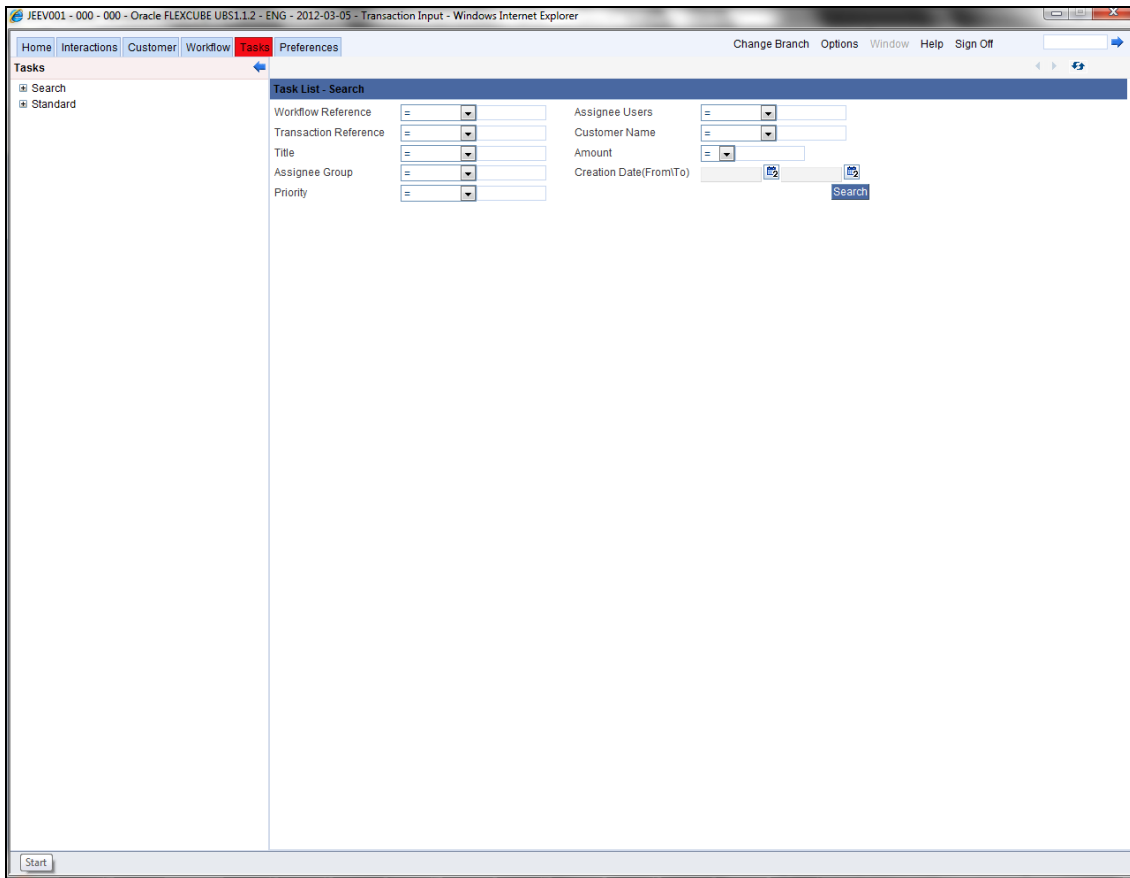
JEEV001 - 000 - 000 - Oracle FLEXCUBE UBS1.1.2 - ENG - 2012-03-05 - Transaction Input - Windows Internet Explorer

Home Interactions Customer Workflow Tasks Preferences

Change Branch Options Window Help Sign Off

Tasks

⊞ Search
⊞ Standard

Task List - Search

Workflow Reference =
Transaction Reference =
Title =
Assignee Group =
Priority =

Assignee Users =
Customer Name =
Amount =
Creation Date(From\To)

Search

Start